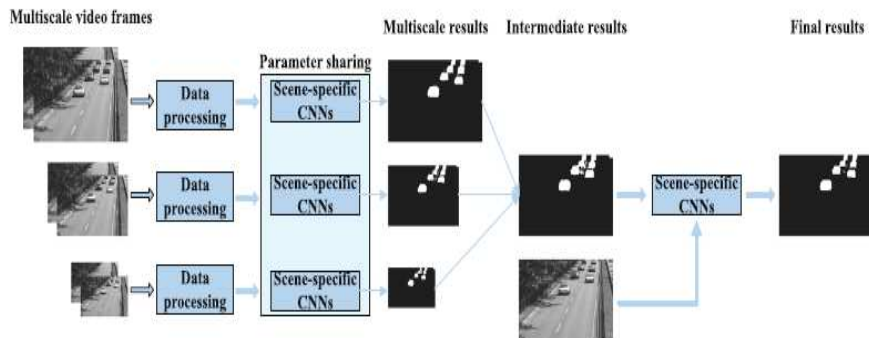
Multiscale video frames

Parameter sharing

Multiscale results

Intermediate results

Final results

Data processing

Scene-specific CNNs

Data processing

Scene-specific CNNs

Data processing

Scene-specific CNNs

Scene-specific CNNs